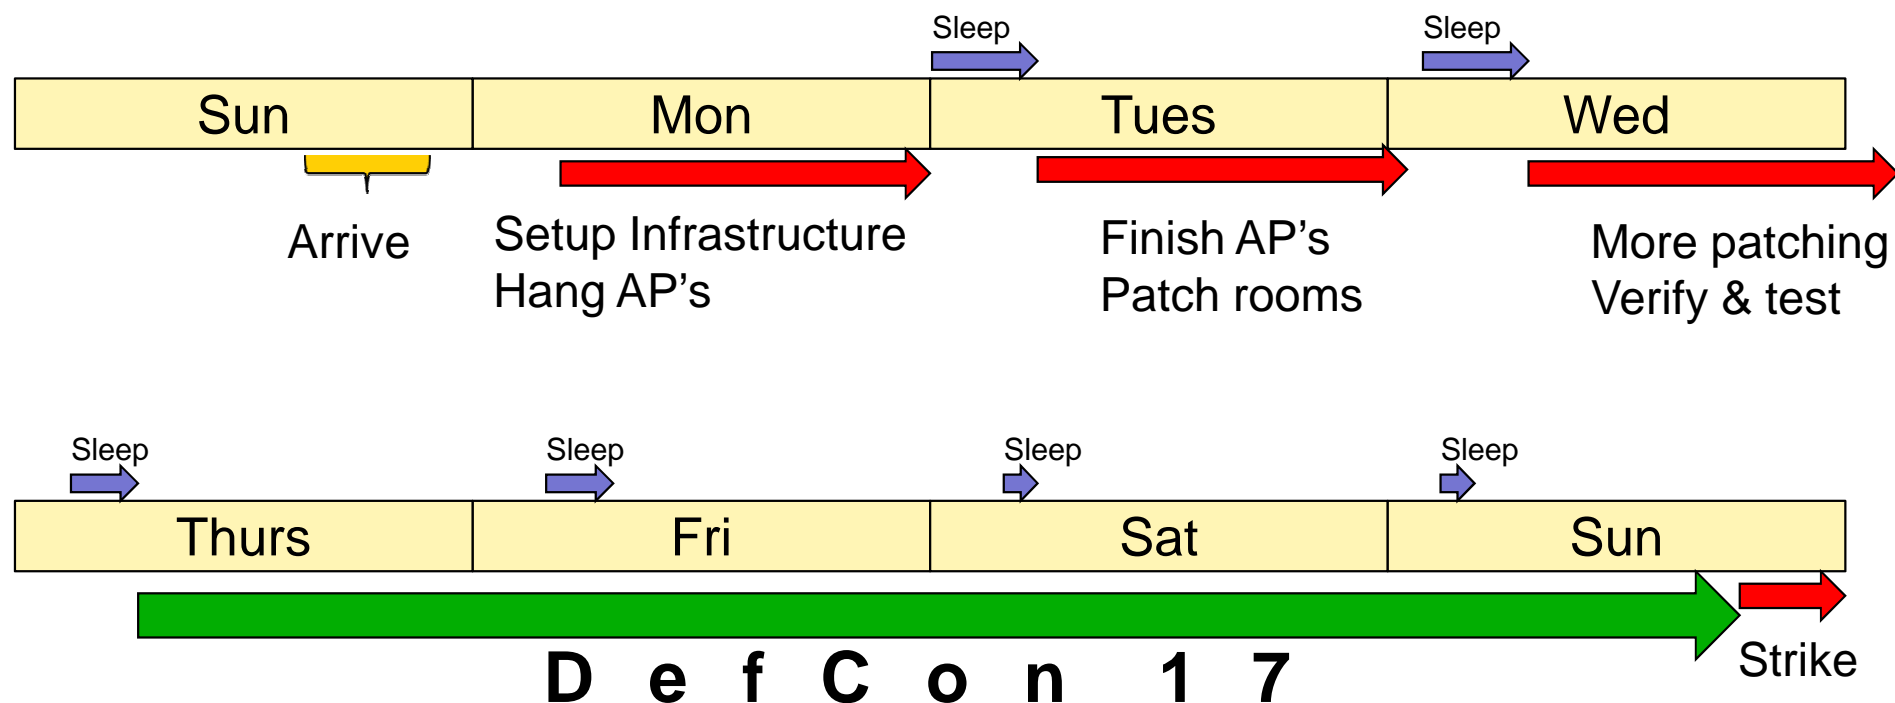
Sleep

Sleep

| Sun | Mon | Tues | Wed |
|---|---|---|---|

Arrive

Setup Infrastructure
Hang AP’s

Finish AP’s
Patch rooms

More patching
Verify & test

Sleep

Sleep

Sleep

Sleep

| Thurs | Fri | Sat | Sun |
|---|---|---|---|

DefCon 17

Strike